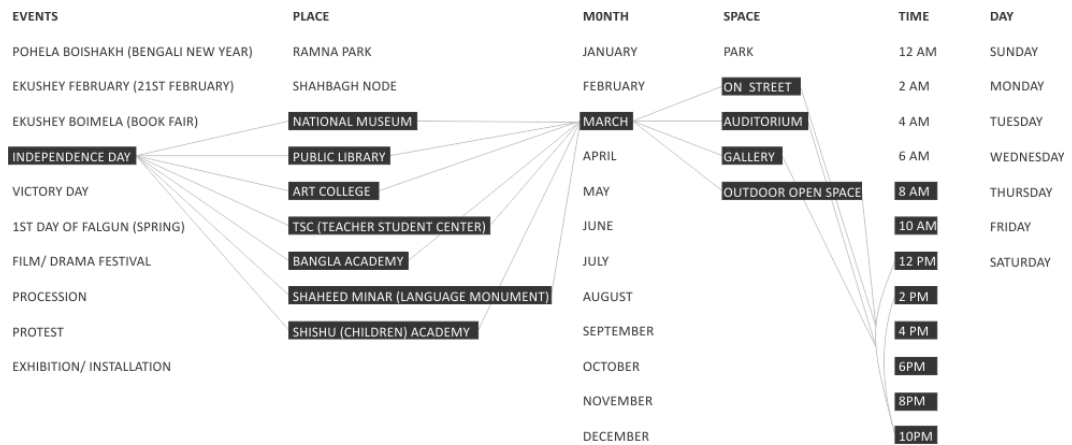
| EVENTS | PLACE | MONTH | SPACE | TIME | DAY |
|---|---|---|---|---|---|
| POHELA BOISHAKH (BENGALI NEW YEAR) | RAMNA PARK | JANUARY | PARK | 12 AM | SUNDAY |
| EKUSHEY FEBRUARY (21ST FEBRUARY) | SHAHBAGH NODE | FEBRUARY | ON STREET | 2 AM | MONDAY |
| EKUSHEY BOIMELA (BOOK FAIR) | NATIONAL MUSEUM | MARCH | AUDITORIUM | 4 AM | TUESDAY |
| INDEPENDENCE DAY | PUBLIC LIBRARY | APRIL | GALLERY | 6 AM | WEDNESDAY |
| VICTORY DAY | ART COLLEGE | MAY | OUTDOOR OPEN SPACE | 8 AM | THURSDAY |
| 1ST DAY OF FALGUN (SPRING) | TSC (TEACHER STUDENT CENTER) | JUNE | | 10 AM | FRIDAY |
| FILM/ DRAMA FESTIVAL | BANGLA ACADEMY | JULY | | 12 PM | SATURDAY |
| PROCESSION | SHAHEED MINAR (LANGUAGE MONUMENT) | AUGUST | | 2 PM | |
| PROTEST | SHISHU (CHILDREN) ACADEMY | SEPTEMBER | | 4 PM | |
| EXHIBITION/ INSTALLATION | | OCTOBER | | 6PM | |
| | | NOVEMBER | | 8PM | |
| | | DECEMBER | | 10PM | |